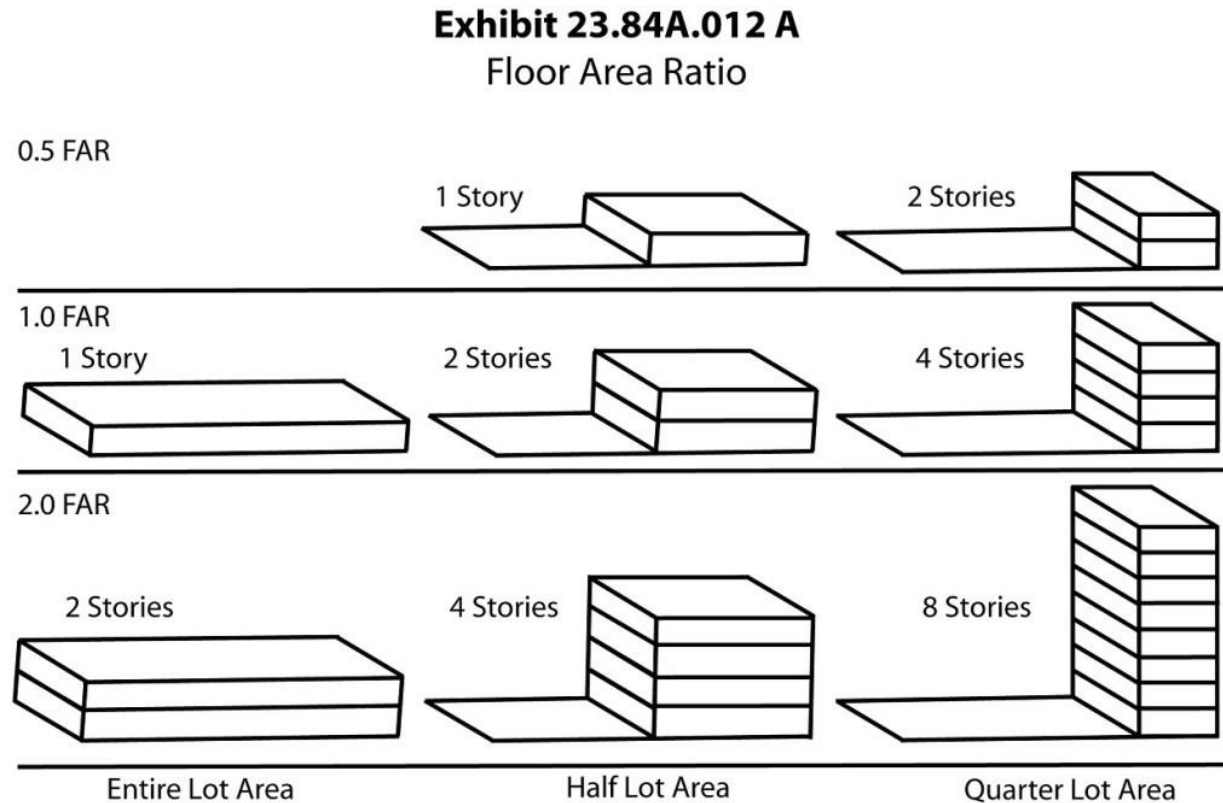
**Exhibit 23.84A.012 A**
Floor Area Ratio

0.5 FAR

1 Story

2 Stories

1.0 FAR

1 Story

2 Stories

4 Stories

2.0 FAR

2 Stories

4 Stories

8 Stories

Entire Lot Area

Half Lot Area

Quarter Lot Area